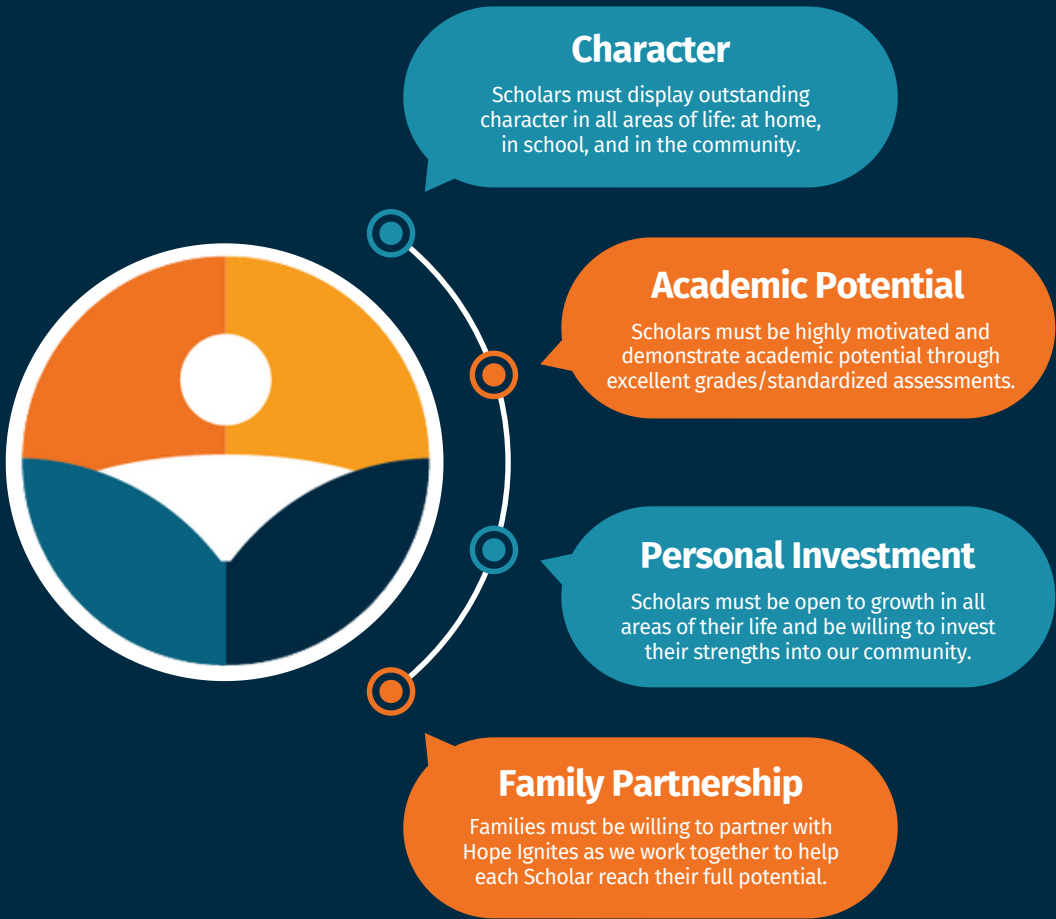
Character

Scholars must display outstanding character in all areas of life: at home, in school, and in the community.

Academic Potential

Scholars must be highly motivated and demonstrate academic potential through excellent grades/standardized assessments.

Personal Investment

Scholars must be open to growth in all areas of their life and be willing to invest their strengths into our community.

Family Partnership

Families must be willing to partner with Hope Ignites as we work together to help each Scholar reach their full potential.